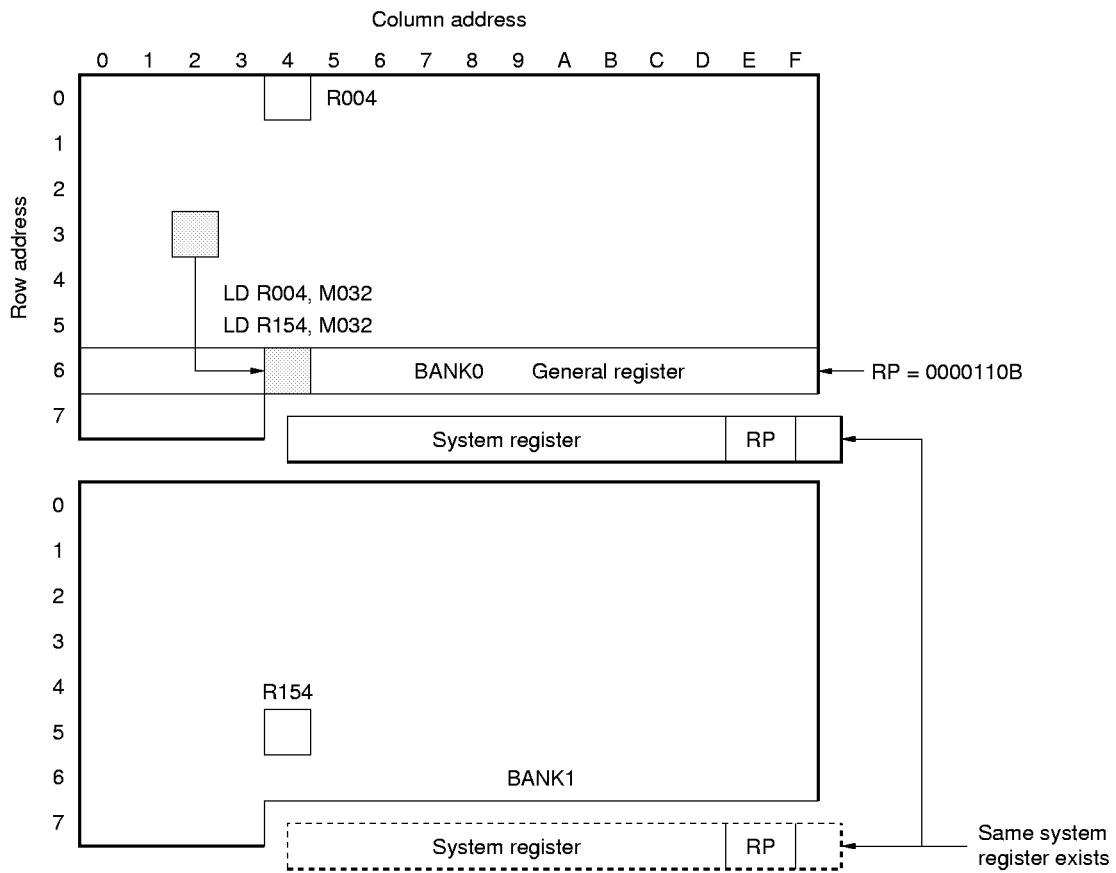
Column address

0 1 2 3 4 5 6 7 8 9 A B C D E F

Row address

0
1
2
3
4
5
6
7

R004

LD R004, M032
LD R154, M032

BANK0 General register

RP = 0000110B

System register RP

0
1
2
3
4
5
6
7

R154

BANK1

System register RP

Same system register exists